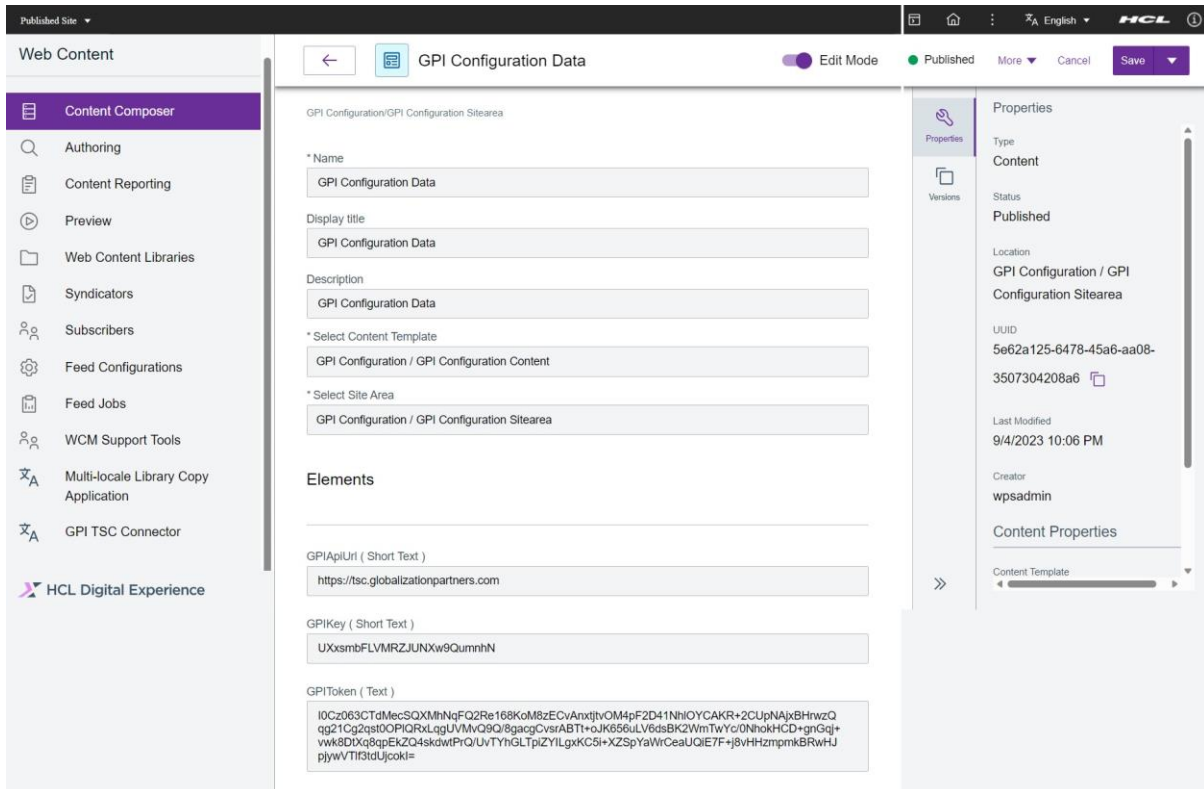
Published Site ▾

English ▾ HCL

Web Content

Content Composer
Authoring
Content Reporting
Preview
Web Content Libraries
Syndicators
Subscribers
Feed Configurations
Feed Jobs
WCM Support Tools
Multi-locale Library Copy Application
GPI TSC Connector

HCL Digital Experience

GPI Configuration Data

Edit Mode

Published More ▾ Cancel Save

GPI Configuration/GPI Configuration Sitearea

* Name
GPI Configuration Data

Display title
GPI Configuration Data

Description
GPI Configuration Data

* Select Content Template
GPI Configuration / GPI Configuration Content

* Select Site Area
GPI Configuration / GPI Configuration Sitearea

Elements

GPIApiUrl ( Short Text )
https://tsc.globalizationpartners.com

GPIKey ( Short Text )
UXxsmbFLVMRZJUNXw9QumnhN

GPIToken ( Text )
I0Cz063CTdMecSQXMhNqFQ2Re168KoM8zECvAnxtjtvOM4pF2D41NhlOYCAKR+2CUpNAjxBHrwzQqg21Cg2qst0OPIQRxLqgUVMvQ9Q/8gacgCvsrABTt+oJK656uLV6dsBK2WmTwYc/0NhokHCD+gnGqj+vwk8DtXq8qpEkZQ4skdwtPrQ/UvTYhGLTpiZYILgxKC5i+XZSpYaWrCeaUQiE7F+j8vHHzmpmkBRwHJpjywVTIf3tdUjcokI=

Properties
Versions

Properties

Type
Content

Status
Published

Location
GPI Configuration / GPI Configuration Sitearea

UUID
5e62a125-6478-45a6-aa08-3507304208a6

Last Modified
9/4/2023 10:06 PM

Creator
wpsadmin

Content Properties

Content Template